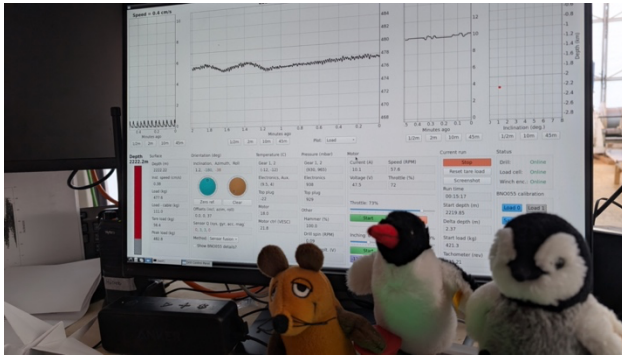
Speed = 8.6 cm/s

Depth 1221.2m

Minutes ago

Inclination (deg) 1

Status

Drill Online

Load cell Online

Winch enc. Online

Current run

Stop

Reset tare load

Screenshot

Run time 00:15:17

Start depth (m) 1219.85

Run depth (m) 2.37

Start load (kg) 431.3

Tachometer (rev)

BNO055 calibration

Load 1

Load 2

Throttle: 73%

Start

Speed (RPM) 57.6

Throttle (%) 72

Current (A) 10.1

Voltage (V) 47.5

Zero all

Clear

Depth (m) 1221.22

Load (kg)

Temperature (C)

Pressure (mbar)

Motor

Inclination (deg)

Other

Hammer (%)

Motor rpm

Top plug

Electronics

Gear